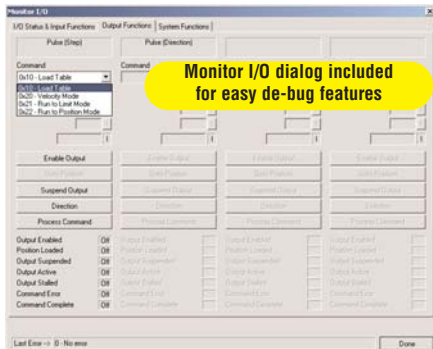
Monitor I/O

I/O Status & Input Functions | Output Functions | System Functions

Pulse (Step)

Pulse (Direction)

Command

0x10 - Load Table

0x10 - Load Table
0x20 - Velocity Mode
0x21 - Run to Limit Mode
0x22 - Run to Position Mode

Command

Monitor I/O dialog included for easy de-bug features

Enable Output

Enable Output

Enable Output

Enable Output

Start Position

Start Position

Start Position

Start Position

Suspend Output

Suspend Output

Suspend Output

Suspend Output

Direction

Direction

Direction

Direction

Process Command

Process Command

Process Command

Process Command

Output Enabled Off
Position Loaded Off
Output Suspended Off
Output Active Off
Output Stalled Off
Command Error Off
Command Complete Off

Output Enabled
Position Loaded
Output Suspended
Output Active
Output Stalled
Command Error
Command Complete

Output Enabled
Position Loaded
Output Suspended
Output Active
Output Stalled
Command Error
Command Complete

Output Enabled
Position Loaded
Output Suspended
Output Active
Output Stalled
Command Error
Command Complete

Last Error -> 0 - No error

Done